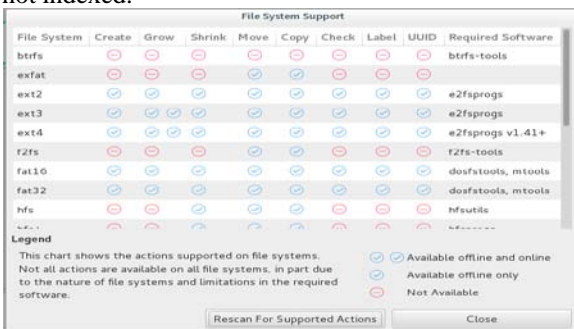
not indexed.

File System Support

| File System | Create | Grow | Shrink | Move | Copy | Check | Label | UUID | Required Software |
|---|---|---|---|---|---|---|---|---|---|
| btrfs | ⊖ | ⊖ | ⊖ | ⊖ | ⊖ | ⊖ | ⊖ | ⊖ | btrfs-tools |
| exfat | ⊖ | ⊖ | ⊖ | ✓ | ✓ | ⊖ | ⊖ | ⊖ | |
| ext2 | ✓ | ✓ | ✓ | ✓ | ✓ | ✓ | ✓ | ✓ | e2fsprogs |
| ext3 | ✓ | ✓ ✓ | ✓ | ✓ | ✓ | ✓ | ✓ | ✓ | e2fsprogs |
| ext4 | ✓ | ✓ ✓ | ✓ | ✓ | ✓ | ✓ | ✓ | ✓ | e2fsprogs v1.41+ |
| f2fs | ⊖ | ⊖ | ⊖ | ✓ | ✓ | ⊖ | ⊖ | ⊖ | f2fs-tools |
| fat16 | ✓ | ✓ | ✓ | ✓ | ✓ | ✓ | ✓ | ✓ | dosfstools, mtools |
| fat32 | ✓ | ✓ | ✓ | ✓ | ✓ | ✓ | ✓ | ✓ | dosfstools, mtools |
| hfs | ⊖ | ⊖ | ✓ | ✓ | ✓ | ⊖ | ⊖ | ⊖ | hfsutils |
| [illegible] | | | | | | | | | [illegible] |

Legend

This chart shows the actions supported on file systems. Not all actions are available on all file systems, in part due to the nature of file systems and limitations in the required software.

✓ ✓ Available offline and online
✓ Available offline only
⊖ Not Available

Rescan For Supported Actions

Close